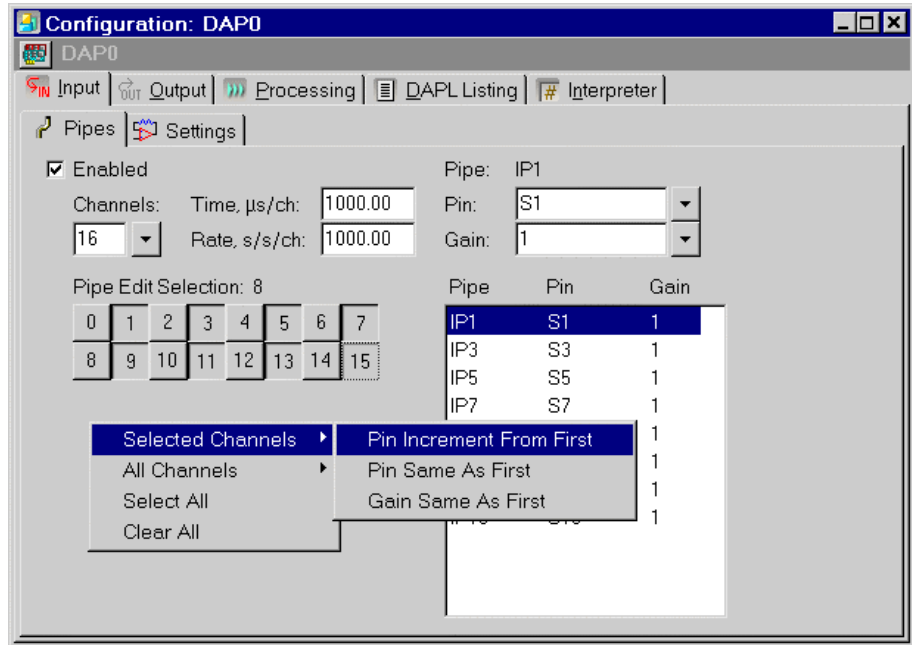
Configuration: DAP0

DAP0

Input | Output | Processing | DAPL Listing | Interpreter

Pipes | Settings

☑ Enabled

Channels: Time, µs/ch: 1000.00

16 Rate, s/s/ch: 1000.00

Pipe: IP1

Pin: S1

Gain: 1

Pipe Edit Selection: 8

| 0 | 1 | 2 | 3 | 4 | 5 | 6 | 7 |
|---|---|---|---|---|---|---|---|
| 8 | 9 | 10 | 11 | 12 | 13 | 14 | 15 |

| Pipe | Pin | Gain |
|---|---|---|
| IP1 | S1 | 1 |
| IP3 | S3 | 1 |
| IP5 | S5 | 1 |
| IP7 | S7 | 1 |
| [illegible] | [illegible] | 1 |
| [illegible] | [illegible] | 1 |
| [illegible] | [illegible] | 1 |
| IP15 | S15 | 1 |

Selected Channels
All Channels
Select All
Clear All

Pin Increment From First
Pin Same As First
Gain Same As First